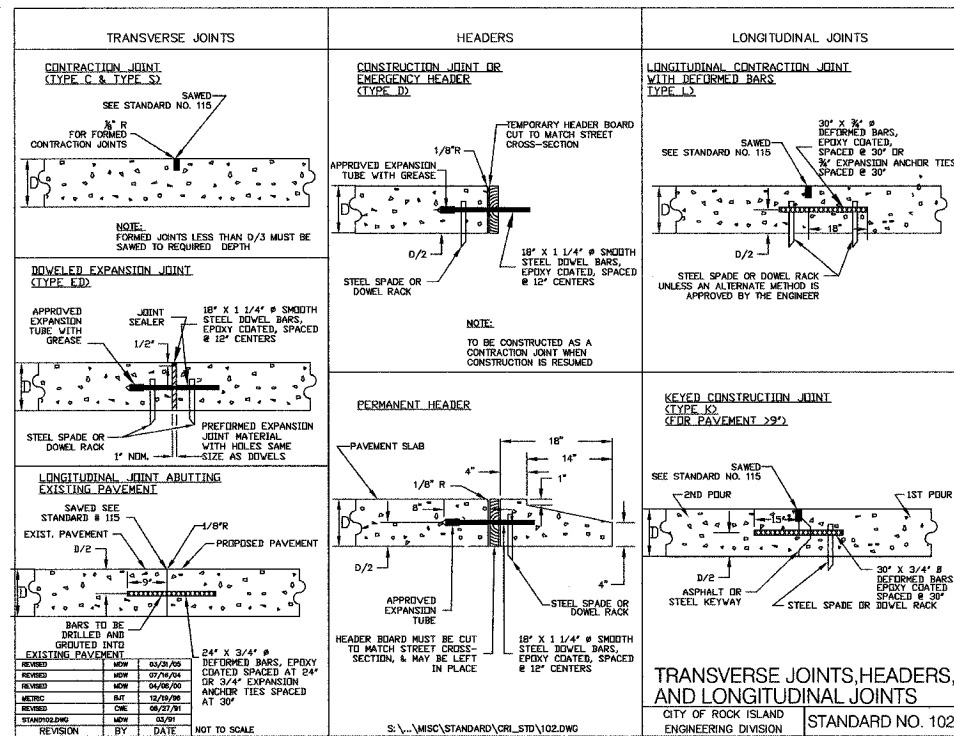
TRANSVERSE JOINTS

CONTRACTION JOINT (TYPE C & TYPE S)

SAWED SEE STANDARD NO. 115

⅜" R FOR FORMED CONTRACTION JOINTS

NOTE: FORMED JOINTS LESS THAN D/3 MUST BE SAWED TO REQUIRED DEPTH

DOWELED EXPANSION JOINT (TYPE ED)

APPROVED EXPANSION TUBE WITH GREASE

JOINT SEALER

18" X 1 1/4" ø SMOOTH STEEL DOWEL BARS, EPOXY COATED, SPACED @ 12" CENTERS

1/2"

STEEL SPADE OR DOWEL RACK

1" NOM.

PREFORMED EXPANSION JOINT MATERIAL WITH HOLES SAME SIZE AS DOWELS

LONGITUDINAL JOINT ABUTTING EXISTING PAVEMENT

SAWED SEE STANDARD # 115

1/8"R

EXIST. PAVEMENT

PROPOSED PAVEMENT

D/2

9"

BARS TO BE DRILLED AND GROUTED INTO EXISTING PAVEMENT

24" X 3/4" ø DEFORMED BARS, EPOXY COATED SPACED AT 24" OR 3/4" EXPANSION ANCHOR TIES SPACED AT 30"

| REVISED | MDW | 03/31/05 |
|---|---|---|
| REVISED | MDW | 07/16/04 |
| REVISED | MDW | 04/06/00 |
| METRIC | BJT | 12/19/96 |
| REVISED | CWE | 06/27/91 |
| STAND102.DWG | MDW | 03/91 |
| REVISION | BY | DATE |

NOT TO SCALE

HEADERS

CONSTRUCTION JOINT OR EMERGENCY HEADER (TYPE D)

TEMPORARY HEADER BOARD CUT TO MATCH STREET CROSS-SECTION

1/8"R

APPROVED EXPANSION TUBE WITH GREASE

D/2

18" X 1 1/4" ø SMOOTH STEEL DOWEL BARS, EPOXY COATED, SPACED @ 12" CENTERS

STEEL SPADE OR DOWEL RACK

NOTE:
TO BE CONSTRUCTED AS A CONTRACTION JOINT WHEN CONSTRUCTION IS RESUMED

PERMANENT HEADER

PAVEMENT SLAB

18"

14"

4"

1"

1/8" R

8"

D/2

4"

APPROVED EXPANSION TUBE

STEEL SPADE OR DOWEL RACK

HEADER BOARD MUST BE CUT TO MATCH STREET CROSS-SECTION, & MAY BE LEFT IN PLACE

18" X 1 1/4" ø SMOOTH STEEL DOWEL BARS, EPOXY COATED, SPACED @ 12" CENTERS

S:\...\MISC\STANDARD\CRI_STD\102.DWG

LONGITUDINAL JOINTS

LONGITUDINAL CONTRACTION JOINT WITH DEFORMED BARS TYPE L)

SAWED SEE STANDARD NO. 115

30" X ¾" ø DEFORMED BARS, EPOXY COATED, SPACED @ 30" OR ¾" EXPANSION ANCHOR TIES SPACED @ 30"

D/2

18"

STEEL SPADE OR DOWEL RACK UNLESS AN ALTERNATE METHOD IS APPROVED BY THE ENGINEER

KEYED CONSTRUCTION JOINT (TYPE K) (FOR PAVEMENT >9")

SAWED SEE STANDARD NO. 115

2ND POUR

1ST POUR

15"

D/2

ASPHALT OR STEEL KEYWAY

30" X 3/4" ø DEFORMED BARS EPOXY COATED SPACED @ 30"

STEEL SPADE OR DOWEL RACK

TRANSVERSE JOINTS,HEADERS, AND LONGITUDINAL JOINTS

CITY OF ROCK ISLAND ENGINEERING DIVISION

STANDARD NO. 102